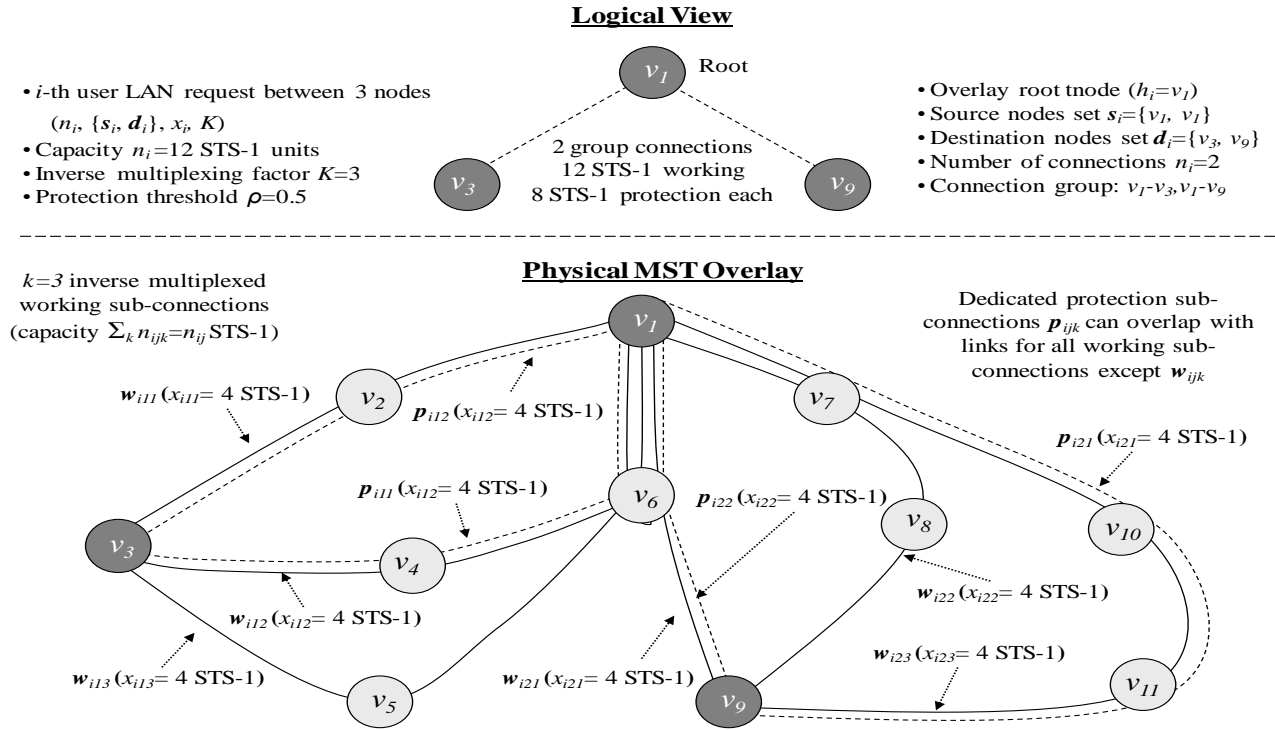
Logical View

• $i$-th user LAN request between 3 nodes ($n_i$, {$\boldsymbol{s}_i$, $\boldsymbol{d}_i$}, $x_i$, $K$)
• Capacity $n_i$=12 STS-1 units
• Inverse multiplexing factor $K$=3
• Protection threshold $\rho$=0.5

$v_1$ Root

$v_3$

$v_9$

2 group connections
12 STS-1 working
8 STS-1 protection each

• Overlay root tnode ($h_i$=$v_1$)
• Source nodes set $\boldsymbol{s}_i$={$v_1$, $v_1$}
• Destination nodes set $\boldsymbol{d}_i$={$v_3$, $v_9$}
• Number of connections $n_i$=2
• Connection group: $v_1$-$v_3$,$v_1$-$v_9$

Physical MST Overlay

$k=3$ inverse multiplexed working sub-connections (capacity $\Sigma_k n_{ijk}$=$n_{ij}$ STS-1)

Dedicated protection sub-connections $\boldsymbol{p}_{ijk}$ can overlap with links for all working sub-connections except $\boldsymbol{w}_{ijk}$

$v_1$

$v_2$

$v_7$

$\boldsymbol{w}_{i11}$ ($x_{i11}$= 4 STS-1)

$\boldsymbol{p}_{i12}$ ($x_{i12}$= 4 STS-1)

$\boldsymbol{p}_{i21}$ ($x_{i21}$= 4 STS-1)

$\boldsymbol{p}_{i11}$ ($x_{i12}$= 4 STS-1)

$v_6$

$\boldsymbol{p}_{i22}$ ($x_{i22}$= 4 STS-1)

$v_8$

$v_{10}$

$v_3$

$v_4$

$\boldsymbol{w}_{i22}$ ($x_{i22}$= 4 STS-1)

$\boldsymbol{w}_{i12}$ ($x_{i12}$= 4 STS-1)

$\boldsymbol{w}_{i23}$ ($x_{i23}$= 4 STS-1)

$\boldsymbol{w}_{i13}$ ($x_{i13}$= 4 STS-1)

$\boldsymbol{w}_{i21}$ ($x_{i21}$= 4 STS-1)

$v_5$

$v_9$

$v_{11}$